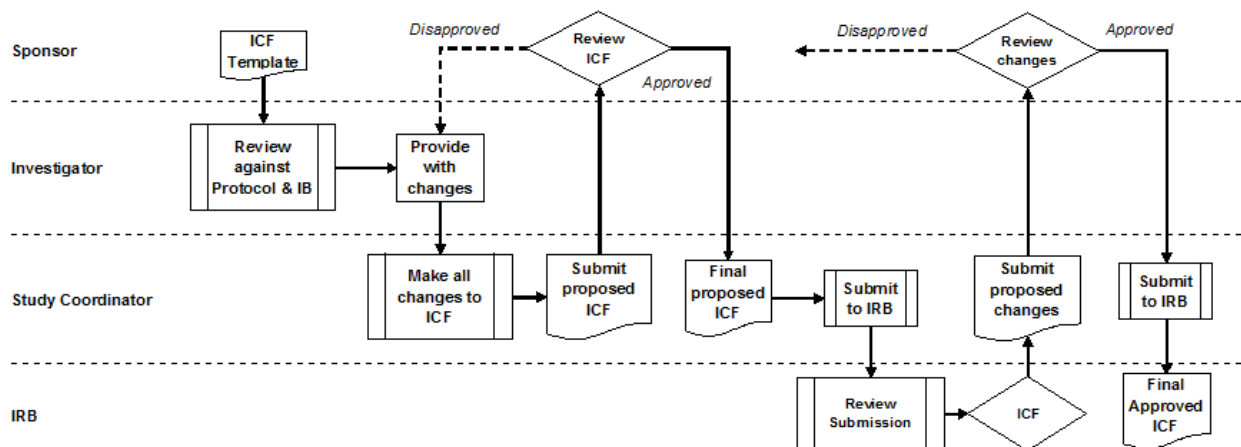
Sponsor

ICF Template

Disapproved

Review ICF

Approved

Disapproved

Review changes

Approved

Investigator

Review against Protocol & IB

Provide with changes

Study Coordinator

Make all changes to ICF

Submit proposed ICF

Final proposed ICF

Submit to IRB

Submit proposed changes

Submit to IRB

IRB

Review Submission

ICF

Final Approved ICF